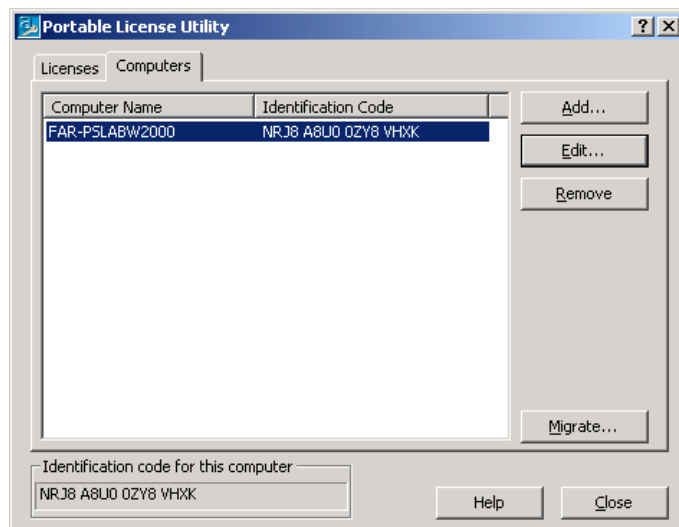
Portable License Utility

? X

Licenses | Computers

| Computer Name | Identification Code |
|---|---|
| FAR-PSLABW2000 | NRJ8 A8U0 0ZY8 VHXK |

Add...

Edit...

Remove

Migrate...

Identification code for this computer

NRJ8 A8U0 0ZY8 VHXK

Help

Close